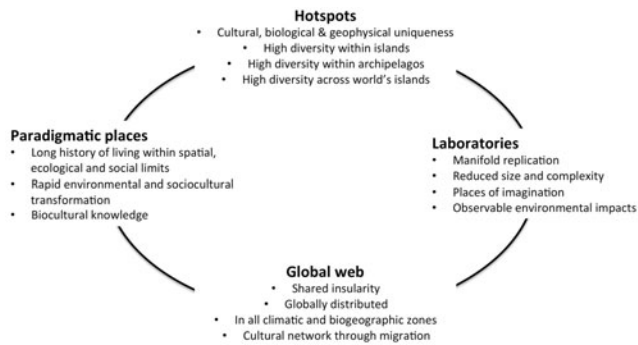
**Hotspots**
- Cultural, biological & geophysical uniqueness
- High diversity within islands
- High diversity within archipelagos
- High diversity across world's islands

**Paradigmatic places**
- Long history of living within spatial, ecological and social limits
- Rapid environmental and sociocultural transformation
- Biocultural knowledge

**Laboratories**
- Manifold replication
- Reduced size and complexity
- Places of imagination
- Observable environmental impacts

**Global web**
- Shared insularity
- Globally distributed
- In all climatic and biogeographic zones
- Cultural network through migration